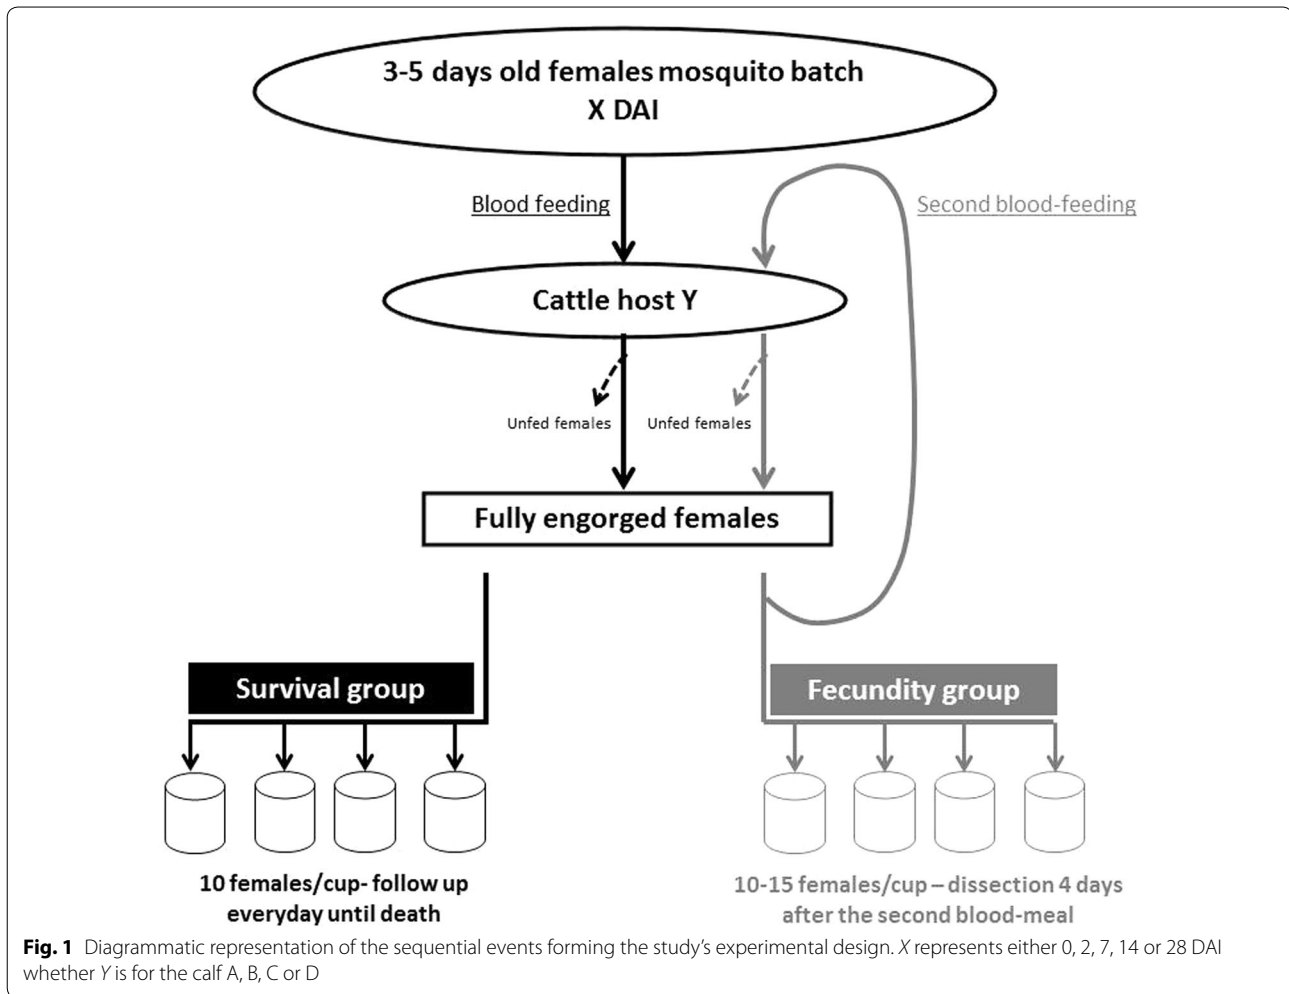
3-5 days old females mosquito batch
X DAI

Blood feeding

Second blood-feeding

Cattle host Y

Unfed females

Unfed females

Fully engorged females

Survival group

Fecundity group

10 females/cup- follow up everyday until death

10-15 females/cup – dissection 4 days after the second blood-meal

**Fig. 1** Diagrammatic representation of the sequential events forming the study's experimental design. *X* represents either 0, 2, 7, 14 or 28 DAI whether *Y* is for the calf A, B, C or D